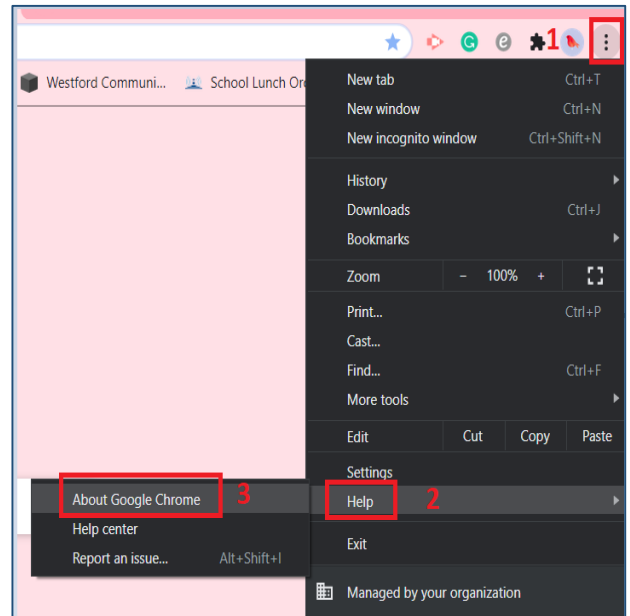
1

Westford Communi... School Lunch Or

New tab Ctrl+T
New window Ctrl+N
New incognito window Ctrl+Shift+N

History
Downloads Ctrl+J
Bookmarks

Zoom – 100% +

Print... Ctrl+P
Cast...
Find... Ctrl+F
More tools

Edit Cut Copy Paste

Settings
Help 2

Exit

Managed by your organization

About Google Chrome 3
Help center
Report an issue... Alt+Shift+I